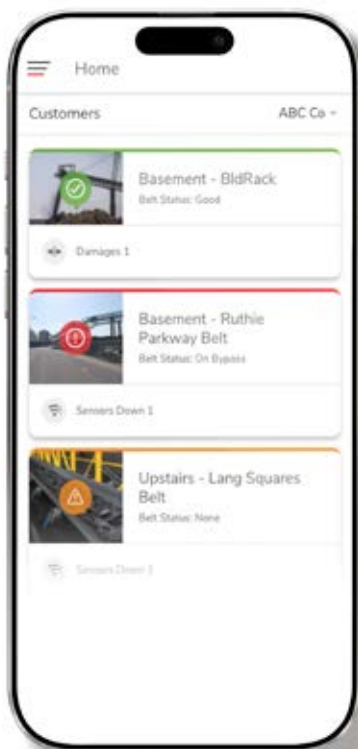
Home

Customers

ABC Co

Basement - BldRack

Belt Status: Good

Damages 1

Basement - Ruthie Parkway Belt

Belt Status: On Bypass

Sensors Down 1

Upstairs - Lang Squares Belt

Belt Status: None

Sensors Down 1